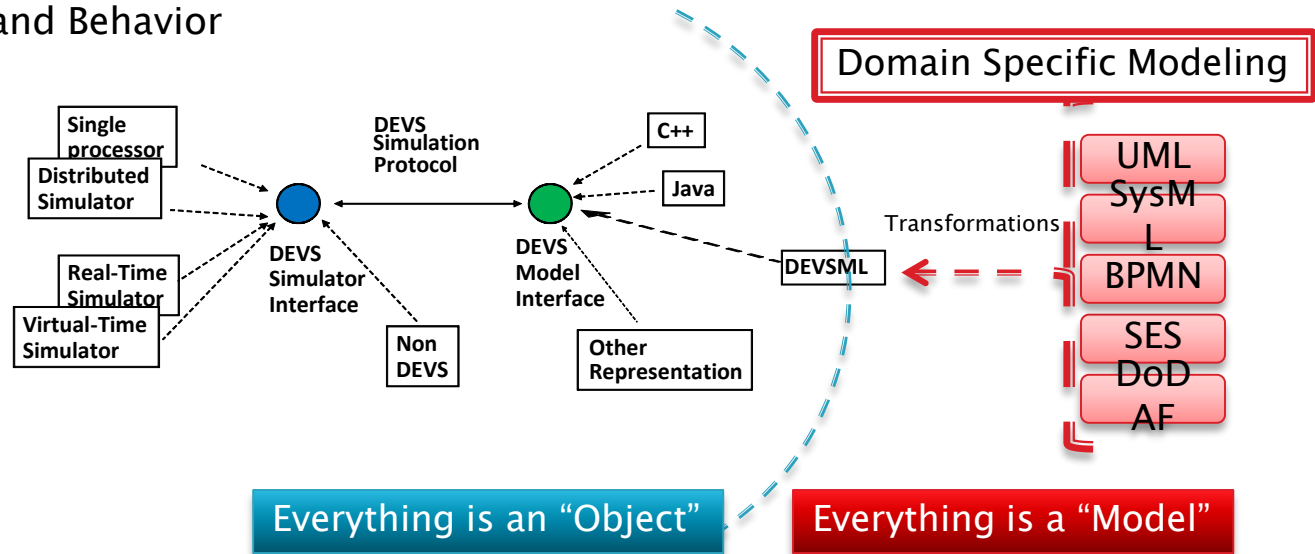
and Behavior

Domain Specific Modeling

Single processor

Distributed Simulator

Real-Time Simulator

Virtual-Time Simulator

DEVS Simulation Protocol

DEVS Simulator Interface

Non DEVS

C++

Java

DEVS Model Interface

Other Representation

DEVSML

Transformations

UML

SysML

BPMN

SES

DoDAF

Everything is an "Object"

Everything is a "Model"